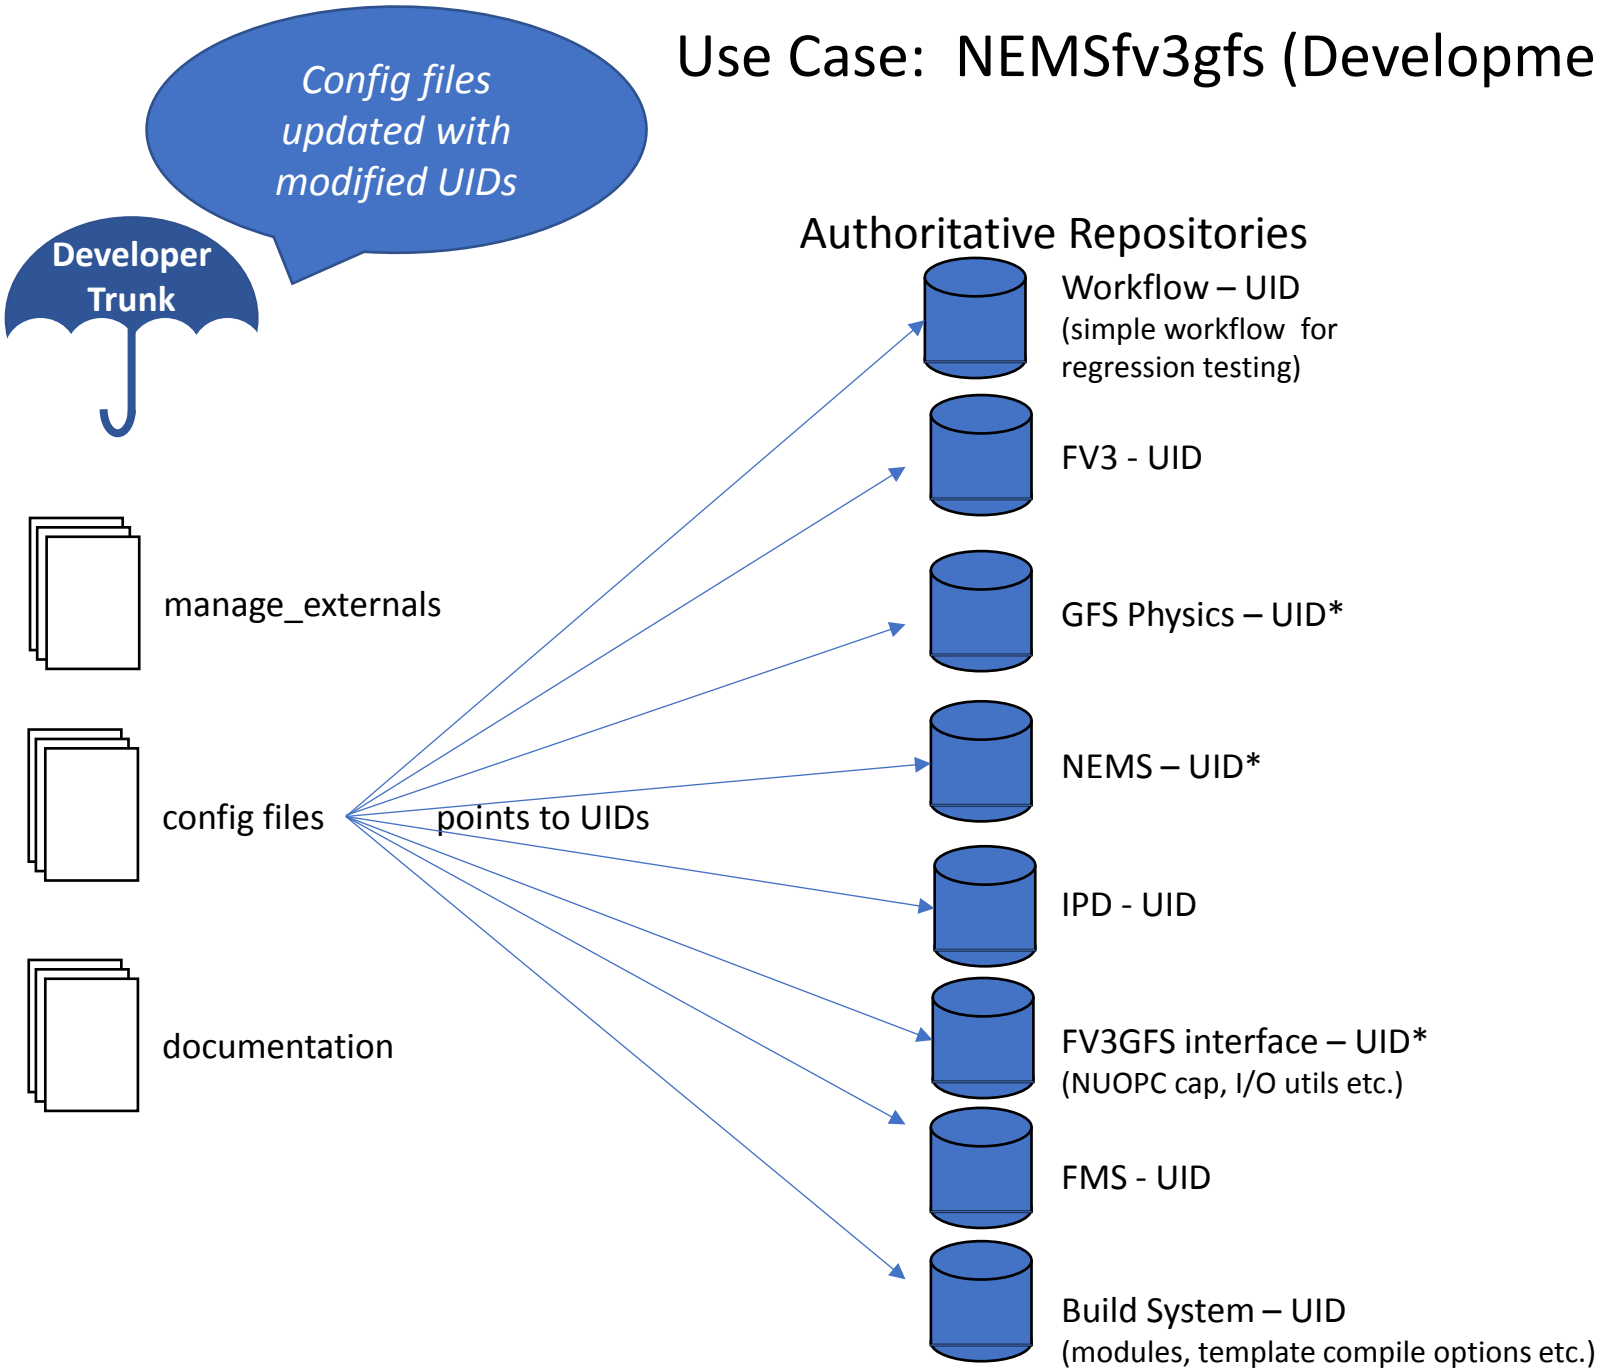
Use Case: NEMSfv3gfs (Developme

Config files updated with modified UIDs

Developer Trunk

Authoritative Repositories

Workflow – UID
(simple workflow for regression testing)

FV3 - UID

GFS Physics – UID*

NEMS – UID*

IPD - UID

FV3GFS interface – UID*
(NUOPC cap, I/O utils etc.)

FMS - UID

Build System – UID
(modules, template compile options etc.)

manage_externals

config files

points to UIDs

documentation